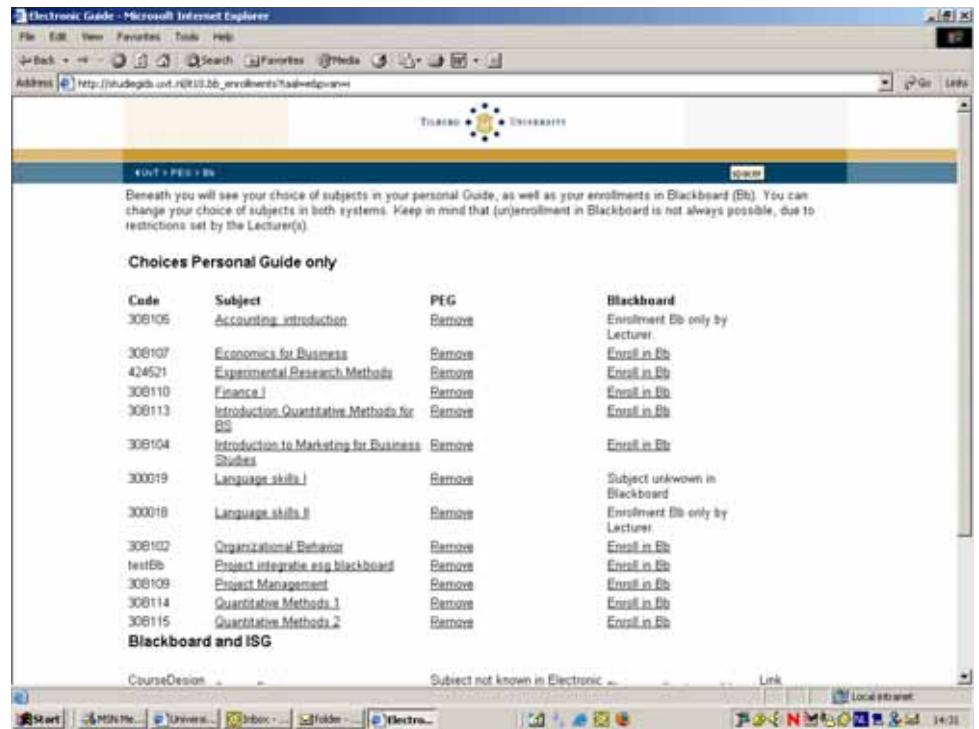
Electronic Guide - Microsoft Internet Explorer

File Edit View Favorites Tools Help

Back Search Favorites Media

Address http://studiegids.uvt.nl/t10.bb_enrollments?taal=eng&var=

Go Links

Tilburg University

UVT > PEG > Bb

Beneath you will see your choice of subjects in your personal Guide, as well as your enrollments in Blackboard (Bb). You can change your choice of subjects in both systems. Keep in mind that (un)enrollment in Blackboard is not always possible, due to restrictions set by the Lecturer(s).

Choices Personal Guide only

| Code | Subject | PEG | Blackboard |
|---|---|---|---|
| 30B105 | Accounting: introduction | Remove | Enrollment Bb only by Lecturer. |
| 30B107 | Economics for Business | Remove | Enroll in Bb |
| 424521 | Experimental Research Methods | Remove | Enroll in Bb |
| 30B110 | Finance I | Remove | Enroll in Bb |
| 30B113 | Introduction Quantitative Methods for BS | Remove | Enroll in Bb |
| 30B104 | Introduction to Marketing for Business Studies | Remove | Enroll in Bb |
| 300019 | Language skills I | Remove | Subject unkwown in Blackboard |
| 300018 | Language skills II | Remove | Enrollment Bb only by Lecturer. |
| 30B102 | Organizational Behavior | Remove | Enroll in Bb |
| testBb | Project integratie esg blackboard | Remove | Enroll in Bb |
| 30B109 | Project Management | Remove | Enroll in Bb |
| 30B114 | Quantitative Methods 1 | Remove | Enroll in Bb |
| 30B115 | Quantitative Methods 2 | Remove | Enroll in Bb |

Blackboard and ISG

CourseDesign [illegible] Subject not known in Electronic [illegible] Link

Local intranet

Start MSN Me... Univers... Inbox - ... Folder - ... Electro... 14:31